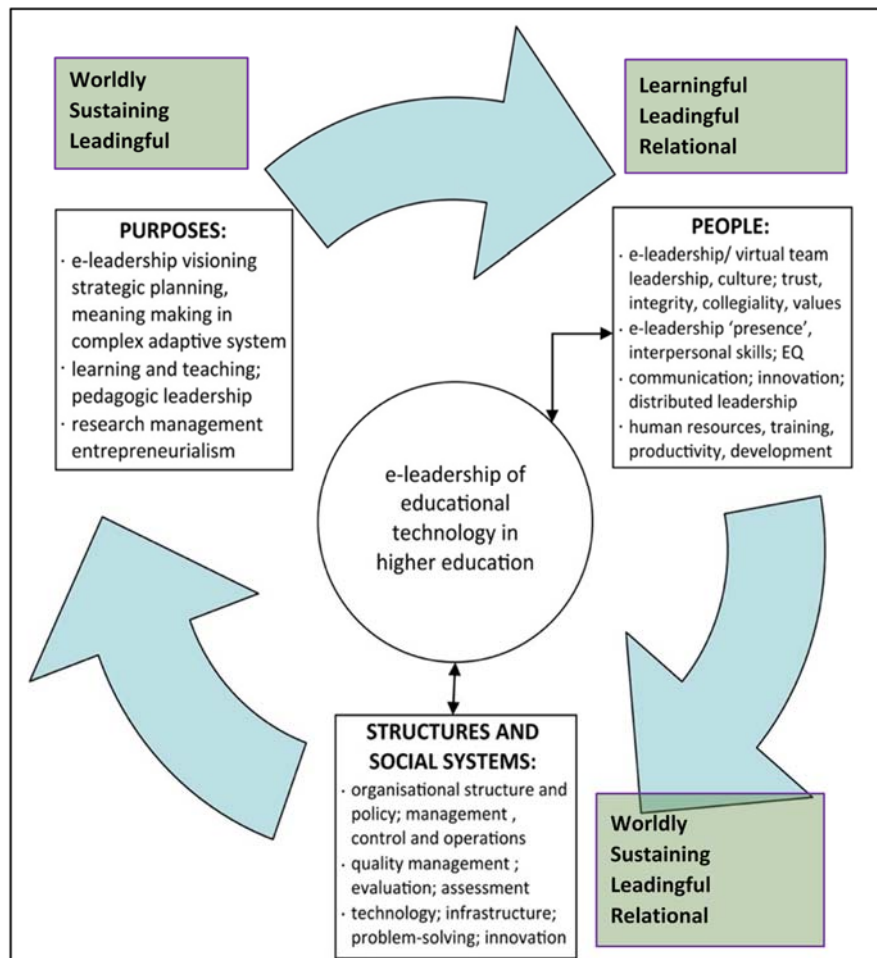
Worldly
Sustaining
Leadingful

Learningful
Leadingful
Relational

PURPOSES:
· e-leadership visioning strategic planning, meaning making in complex adaptive system
· learning and teaching; pedagogic leadership
· research management entrepreneurialism

PEOPLE:
· e-leadership/ virtual team leadership, culture; trust, integrity, collegiality, values
· e-leadership 'presence', interpersonal skills; EQ
· communication; innovation; distributed leadership
· human resources, training, productivity, development

e-leadership of educational technology in higher education

STRUCTURES AND SOCIAL SYSTEMS:
· organisational structure and policy; management , control and operations
· quality management ; evaluation; assessment
· technology; infrastructure; problem-solving; innovation

Worldly
Sustaining
Leadingful
Relational